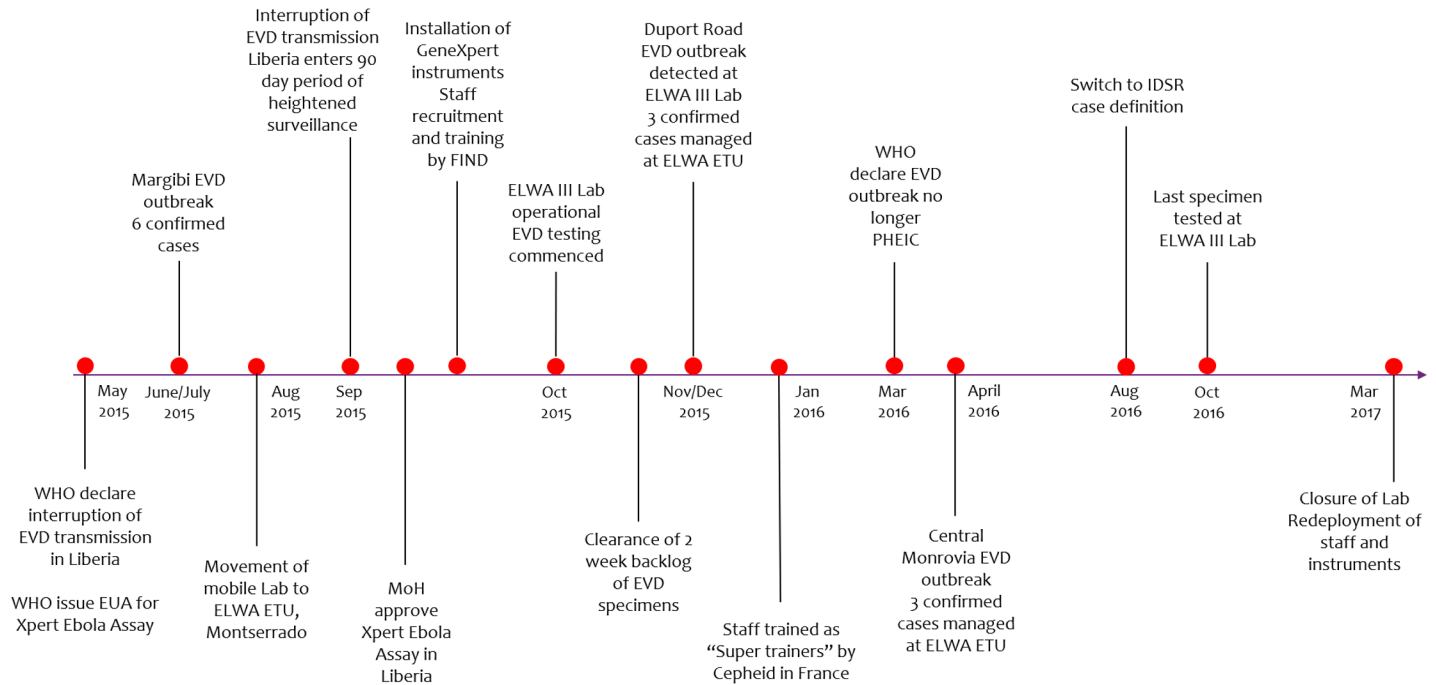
Interruption of EVD transmission Liberia enters 90 day period of heightened surveillance

Installation of GeneXpert instruments Staff recruitment and training by FIND

Duport Road EVD outbreak detected at ELWA III Lab 3 confirmed cases managed at ELWA ETU

Switch to IDSR case definition

Margibi EVD outbreak 6 confirmed cases

ELWA III Lab operational EVD testing commenced

WHO declare EVD outbreak no longer PHEIC

Last specimen tested at ELWA III Lab

May 2015

June/July 2015

Aug 2015

Sep 2015

Oct 2015

Nov/Dec 2015

Jan 2016

Mar 2016

April 2016

Aug 2016

Oct 2016

Mar 2017

WHO declare interruption of EVD transmission in Liberia

WHO issue EUA for Xpert Ebola Assay

Movement of mobile Lab to ELWA ETU, Montserrado

MoH approve Xpert Ebola Assay in Liberia

Clearance of 2 week backlog of EVD specimens

Staff trained as “Super trainers” by Cepheid in France

Central Monrovia EVD outbreak 3 confirmed cases managed at ELWA ETU

Closure of Lab Redeployment of staff and instruments